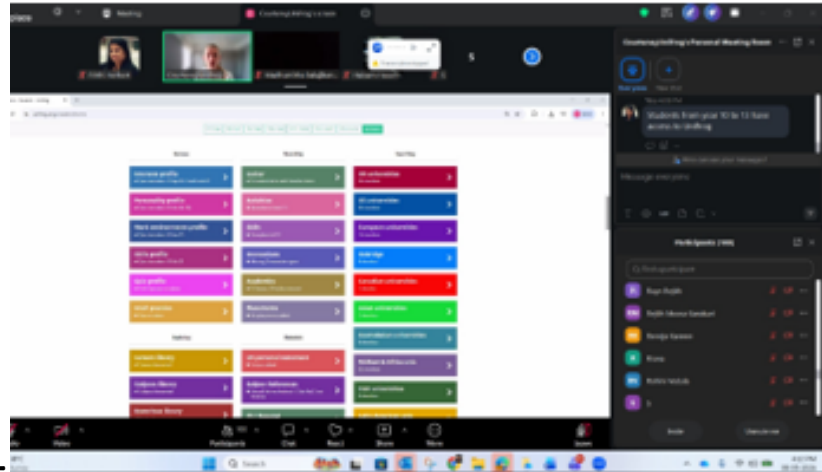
Meeting

Courtney Unifrog's Personal Meeting Room

Students from year 10 to 13 have access to Unifrog

Message everyone

Participants (100)

Find a participant

Participants

Chat

React

Share

More

Leave

Invite

Unmute me

Search